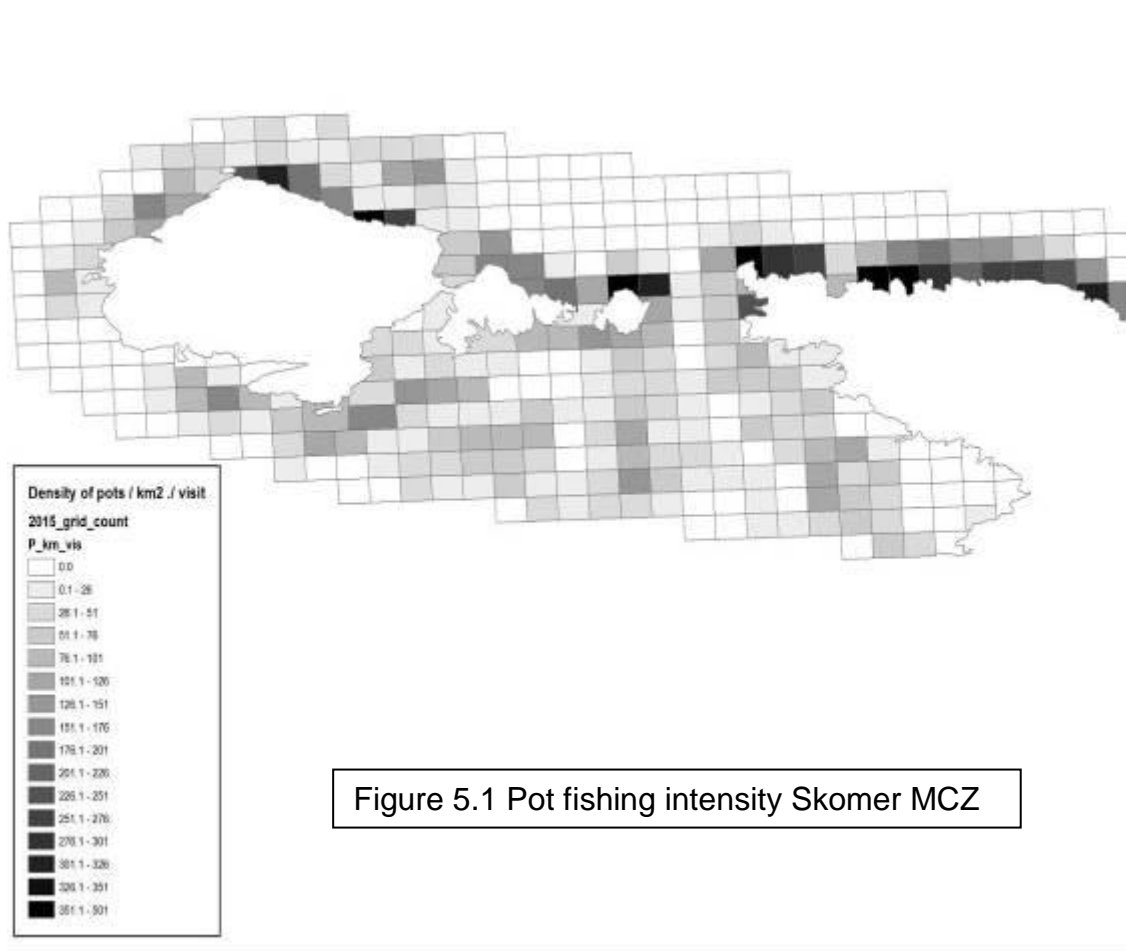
Density of pots / km2 ./ visit
2015_grid_count
P_km_vis
0.0
0.1 - 26
26.1 - 51
51.1 - 76
76.1 - 101
101.1 - 126
126.1 - 151
151.1 - 176
176.1 - 201
201.1 - 226
226.1 - 251
251.1 - 276
276.1 - 301
301.1 - 326
326.1 - 351
351.1 - 501

Figure 5.1 Pot fishing intensity Skomer MCZ